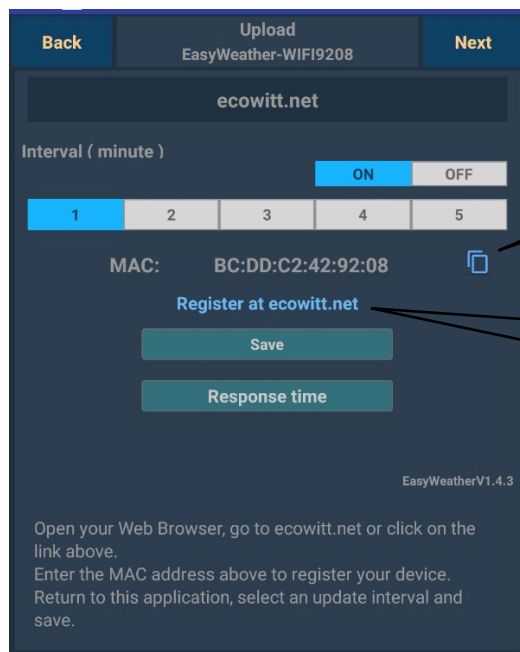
Back

Upload
EasyWeather-WIFI9208

Next

ecowitt.net

Interval ( minute )

ON OFF

| 1 | 2 | 3 | 4 | 5 |
|---|---|---|---|---|

MAC: BC:DD:C2:42:92:08

Register at ecowitt.net

Save

Response time

EasyWeatherV1.4.3

Open your Web Browser, go to ecowitt.net or click on the link above.
Enter the MAC address above to register your device.
Return to this application, select an update interval and save.